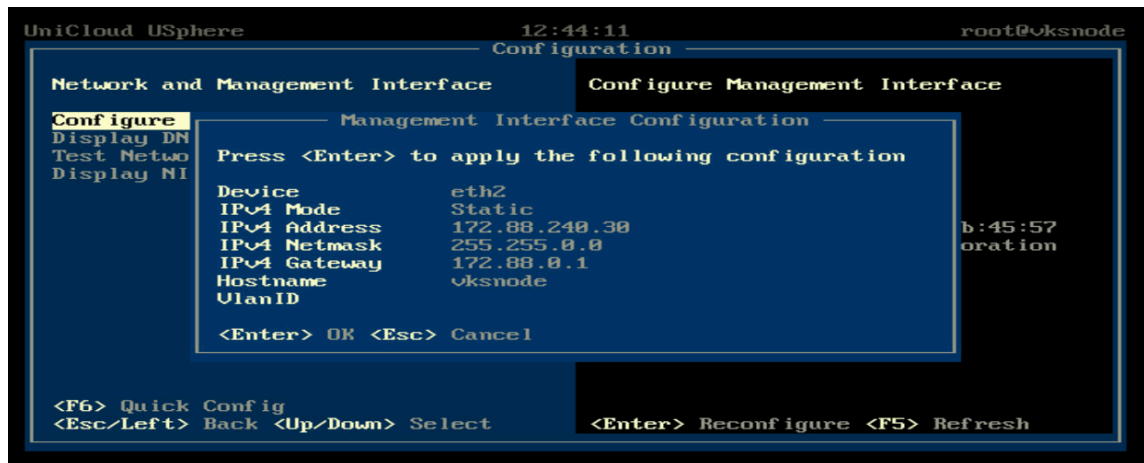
UniCloud USphere 12:44:11 root@vksnode

Configuration

Network and Management Interface

Configure
Display DN
Test Netwo
Display NI

Configure Management Interface

b:45:57
oration

Management Interface Configuration

Press <Enter> to apply the following configuration

| | |
|---|---|
| Device | eth2 |
| IPv4 Mode | Static |
| IPv4 Address | 172.88.240.30 |
| IPv4 Netmask | 255.255.0.0 |
| IPv4 Gateway | 172.88.0.1 |
| Hostname | vksnode |
| VlanID | |

<Enter> OK <Esc> Cancel

<F6> Quick Config
<Esc/Left> Back <Up/Down> Select

<Enter> Reconfigure <F5> Refresh